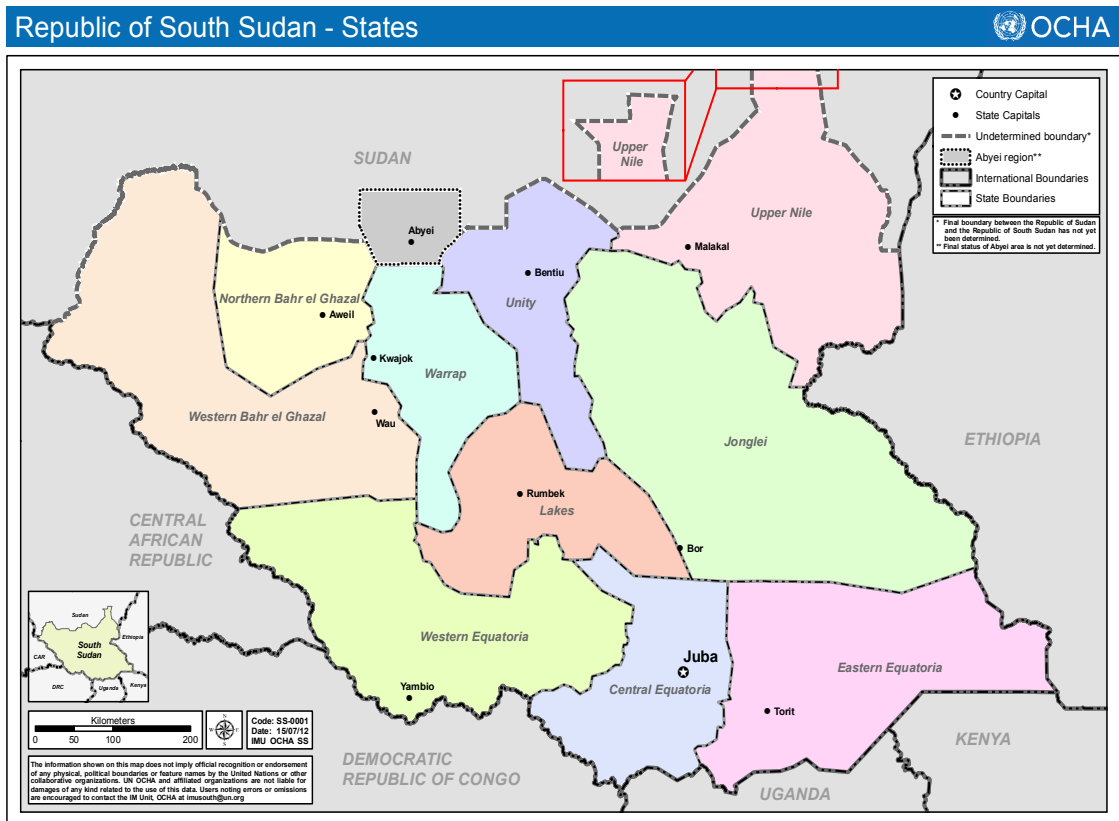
Republic of South Sudan - States

OCHA

Country Capital
State Capitals
Undetermined boundary*
Abyei region**
International Boundaries
State Boundaries

* Final boundary between the Republic of Sudan and the Republic of South Sudan has not yet been determined.
** Final status of Abyei area is not yet determined.

SUDAN

Upper Nile

Upper Nile

Malakal

Abyei

Bentiu

Unity

Northern Bahr el Ghazal

Aweil

Kwajok

Warrap

Western Bahr el Ghazal

Wau

Jonglei

ETHIOPIA

Rumbek

Lakes

CENTRAL AFRICAN REPUBLIC

Bor

Western Equatoria

Juba

Central Equatoria

Eastern Equatoria

Yambio

Torit

Sudan
South Sudan
Ethiopia
CAR
DRC
Uganda
Kenya

Kilometers
0 50 100 200

Code: SS-0001
Date: 15/07/12
IMU OCHA SS

The information shown on this map does not imply official recognition or endorsement of any physical, political boundaries or feature names by the United Nations or other collaborative organizations. UN OCHA and affiliated organizations are not liable for damages of any kind related to the use of this data. Users noting errors or omissions are encouraged to contact the IM Unit; OCHA at imusouth@un.org

DEMOCRATIC REPUBLIC OF CONGO

UGANDA

KENYA